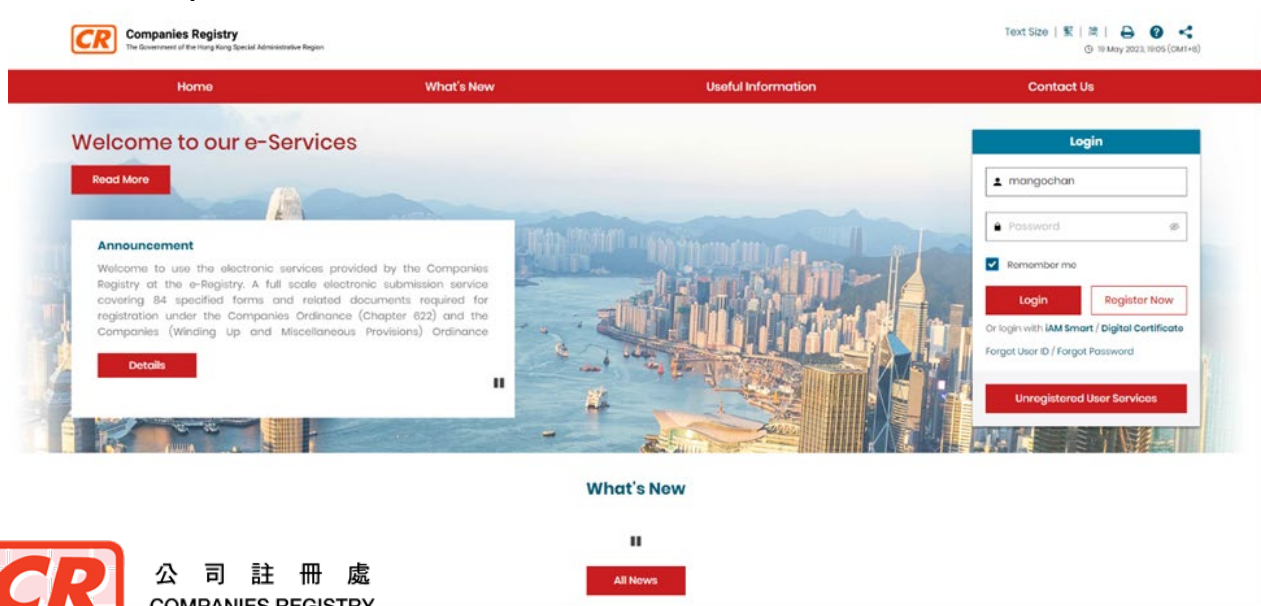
CR Companies Registry
The Government of the Hong Kong Special Administrative Region

Text Size | 繁 | 简 |
19 May 2023, 19:05 (GMT+8)

Home What's New Useful Information Contact Us

Welcome to our e-Services

Read More

Announcement
Welcome to use the electronic services provided by the Companies Registry at the e-Registry. A full scale electronic submission service covering 84 specified forms and related documents required for registration under the Companies Ordinance (Chapter 622) and the Companies (Winding Up and Miscellaneous Provisions) Ordinance

Details

Login
mangochan
Password
Remember me
Login Register Now
Or login with iAM Smart / Digital Certificate
Forgot User ID / Forgot Password
Unregistered User Services

What's New

All News

CR 公 司 註 冊 處
COMPANIES REGISTRY